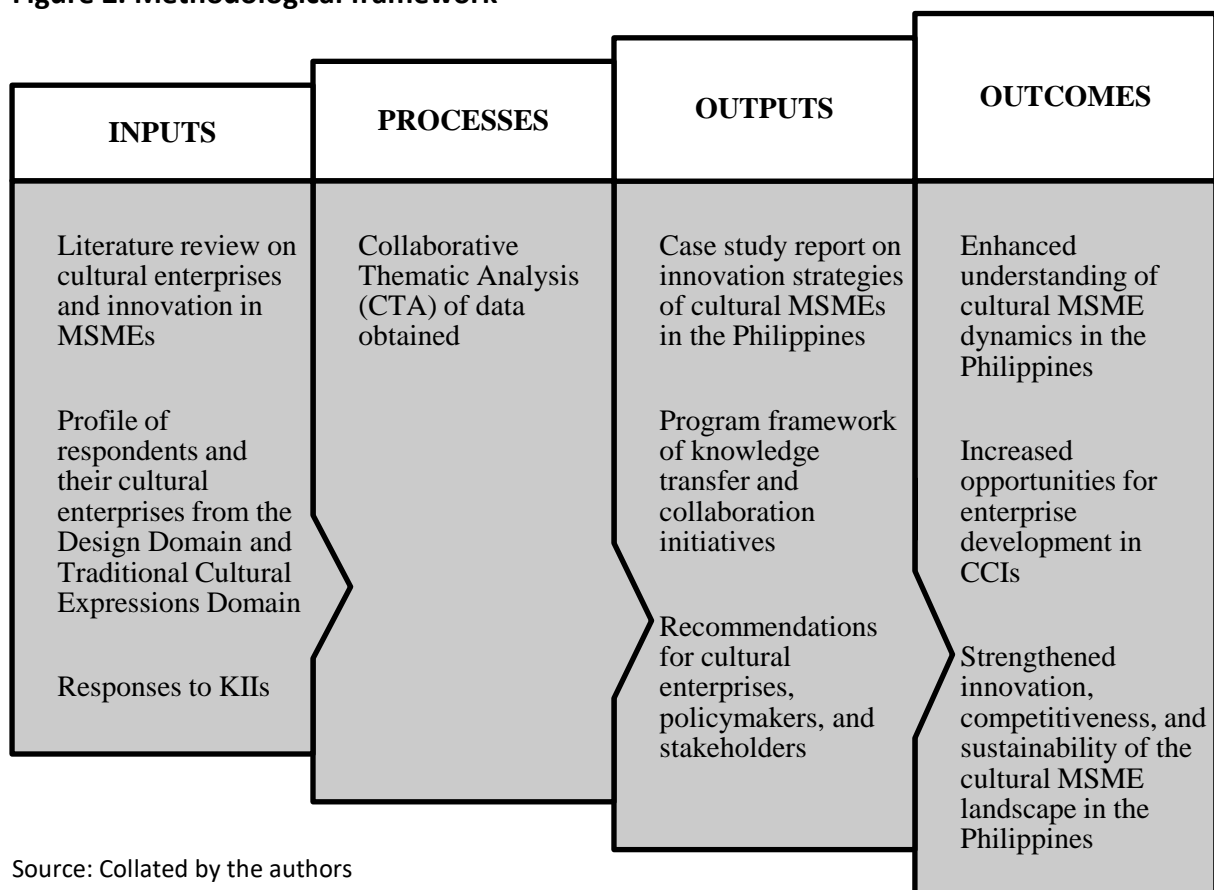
Figure 1. Methodological framework

| INPUTS | PROCESSES | OUTPUTS | OUTCOMES |
|---|---|---|---|
| Literature review on cultural enterprises and innovation in MSMEs<br><br>Profile of respondents and their cultural enterprises from the Design Domain and Traditional Cultural Expressions Domain<br><br>Responses to KIIs | Collaborative Thematic Analysis (CTA) of data obtained | Case study report on innovation strategies of cultural MSMEs in the Philippines<br><br>Program framework of knowledge transfer and collaboration initiatives<br><br>Recommendations for cultural enterprises, policymakers, and stakeholders | Enhanced understanding of cultural MSME dynamics in the Philippines<br><br>Increased opportunities for enterprise development in CCIs<br><br>Strengthened innovation, competitiveness, and sustainability of the cultural MSME landscape in the Philippines |

Source: Collated by the authors